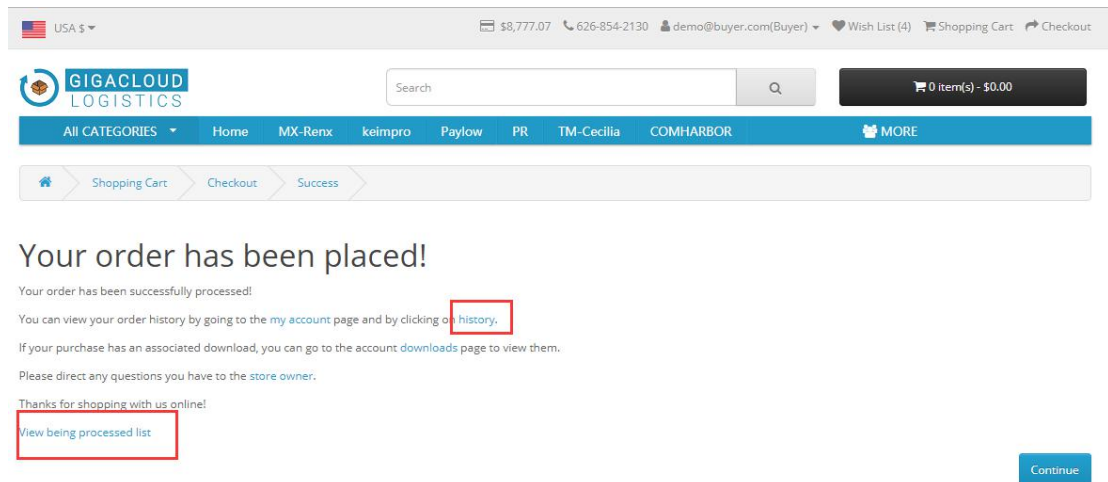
USA $ ▾   $8,777.07   626-854-2130   demo@buyer.com(Buyer) ▾   Wish List (4)   Shopping Cart   Checkout

GIGACLOUD LOGISTICS

Search

0 item(s) - $0.00

ALL CATEGORIES ▾   Home   MX-Renx   keimpro   Paylow   PR   TM-Cecilia   COMHARBOR   MORE

Shopping Cart   Checkout   Success

Your order has been placed!

Your order has been successfully processed!

You can view your order history by going to the my account page and by clicking on history.

If your purchase has an associated download, you can go to the account downloads page to view them.

Please direct any questions you have to the store owner.

Thanks for shopping with us online!

View being processed list

Continue